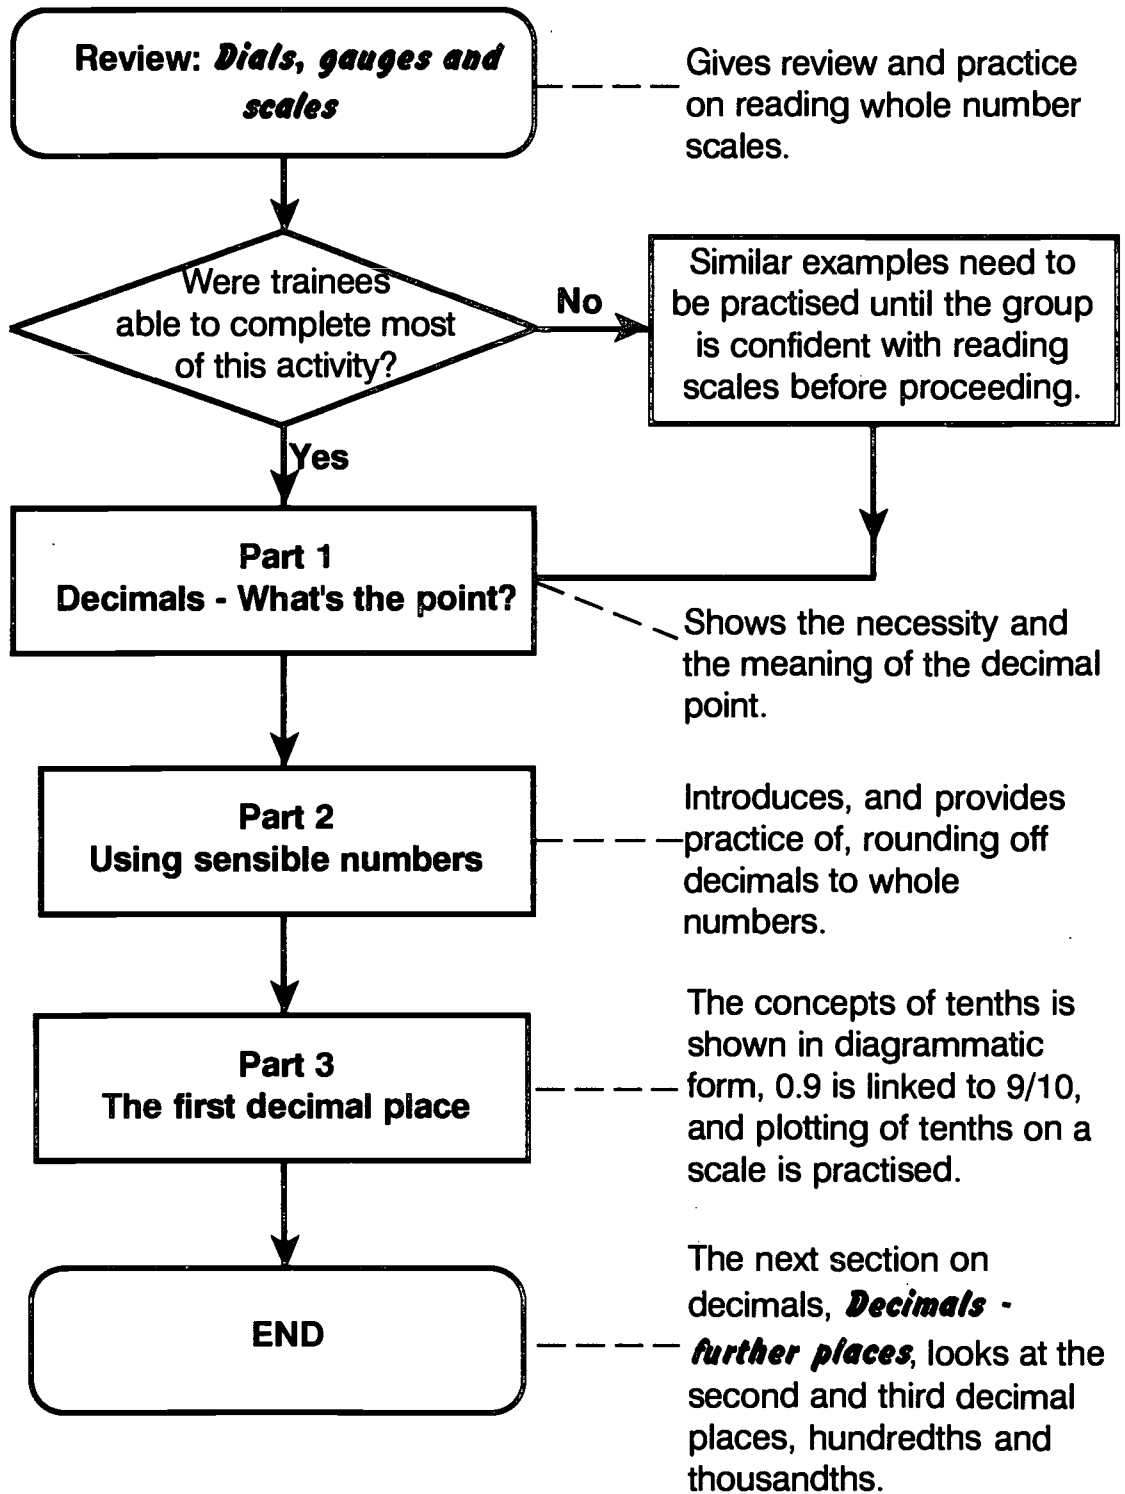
Review: Dials, gauges and scales

Gives review and practice on reading whole number scales.

Were trainees able to complete most of this activity?

No

Similar examples need to be practised until the group is confident with reading scales before proceeding.

Yes

Part 1
Decimals - What's the point?

Shows the necessity and the meaning of the decimal point.

Part 2
Using sensible numbers

Introduces, and provides practice of, rounding off decimals to whole numbers.

Part 3
The first decimal place

The concepts of tenths is shown in diagrammatic form, 0.9 is linked to 9/10, and plotting of tenths on a scale is practised.

END

The next section on decimals, Decimals - further places, looks at the second and third decimal places, hundredths and thousandths.